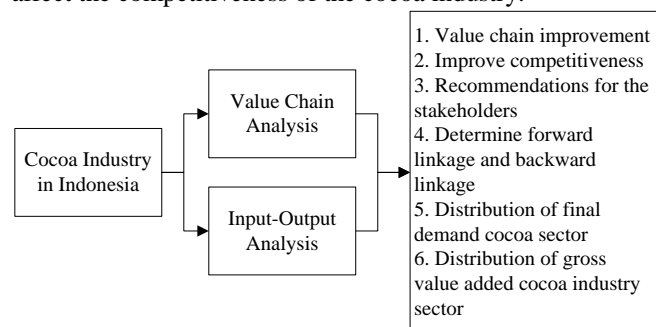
affect the competitiveness of the cocoa industry.

Cocoa Industry in Indonesia

Value Chain Analysis

Input-Output Analysis

1. Value chain improvement
2. Improve competitiveness
3. Recommendations for the stakeholders
4. Determine forward linkage and backward linkage
5. Distribution of final demand cocoa sector
6. Distribution of gross value added cocoa industry sector